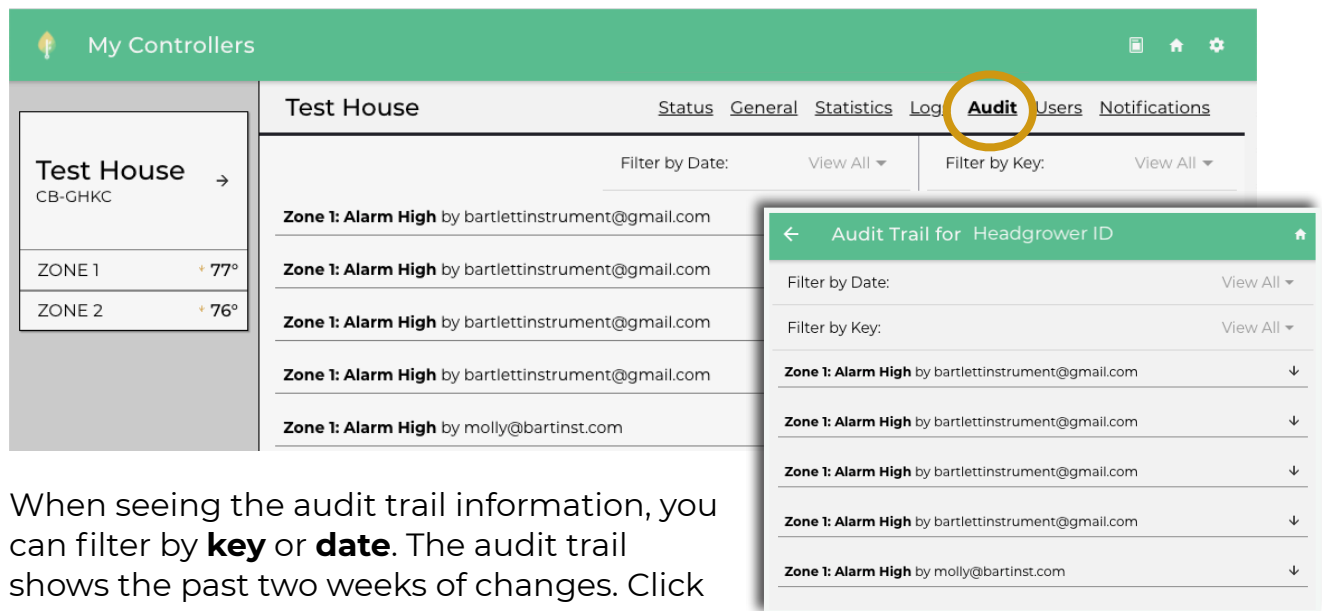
My Controllers

Test House

Status General Statistics Log Audit Users Notifications

Test House
CB-GHKC

ZONE 1 77°
ZONE 2 76°

Filter by Date: View All
Filter by Key: View All

Zone 1: Alarm High by bartlettinstrument@gmail.com
Zone 1: Alarm High by bartlettinstrument@gmail.com
Zone 1: Alarm High by bartlettinstrument@gmail.com
Zone 1: Alarm High by bartlettinstrument@gmail.com
Zone 1: Alarm High by molly@bartinst.com

Audit Trail for Headgrower ID

Filter by Date: View All
Filter by Key: View All

Zone 1: Alarm High by bartlettinstrument@gmail.com
Zone 1: Alarm High by bartlettinstrument@gmail.com
Zone 1: Alarm High by bartlettinstrument@gmail.com
Zone 1: Alarm High by bartlettinstrument@gmail.com
Zone 1: Alarm High by molly@bartinst.com

When seeing the audit trail information, you can filter by **key** or **date**. The audit trail shows the past two weeks of changes. Click